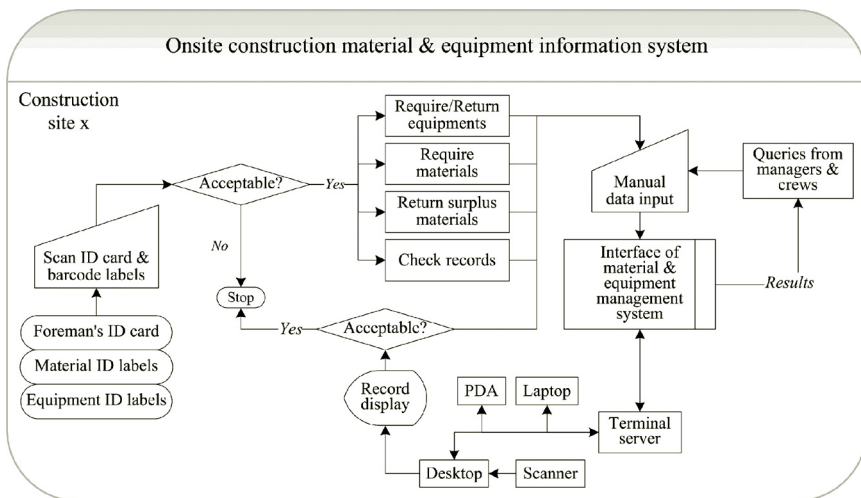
Onsite construction material & equipment information system

Construction site x

Acceptable?

Yes

No

Scan ID card & barcode labels

Foreman's ID card

Material ID labels

Equipment ID labels

Stop

Require/Return equipments

Require materials

Return surplus materials

Check records

Manual data input

Queries from managers & crews

Interface of material & equipment management system

Results

Yes

Acceptable?

Record display

PDA

Laptop

Terminal server

Desktop

Scanner